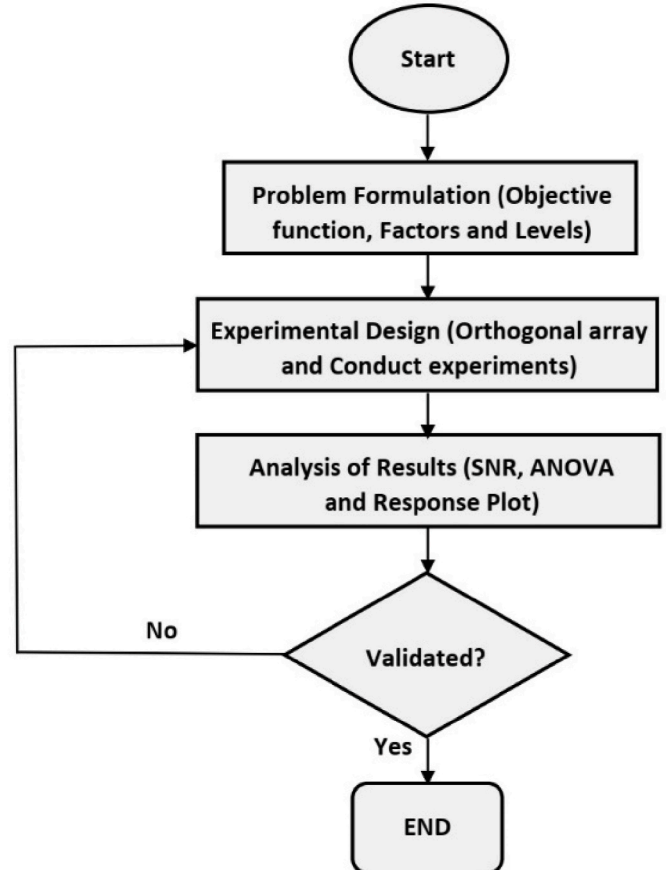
Start

Problem Formulation (Objective function, Factors and Levels)

Experimental Design (Orthogonal array and Conduct experiments)

Analysis of Results (SNR, ANOVA and Response Plot)

No

Validated?

Yes

END